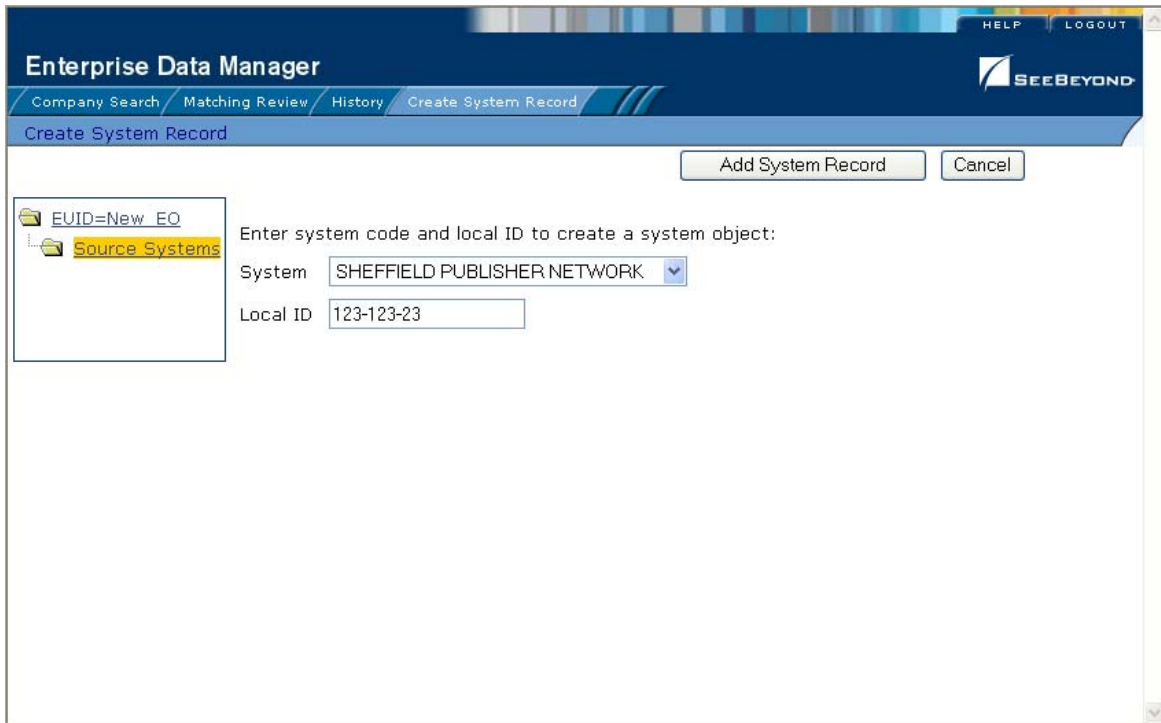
HELP LOGOUT

Enterprise Data Manager

SEEBEYOND

Company Search Matching Review History Create System Record

Create System Record

Add System Record Cancel

EUID=New_EO
Source Systems

Enter system code and local ID to create a system object:

System SHEFFIELD PUBLISHER NETWORK

Local ID 123-123-23